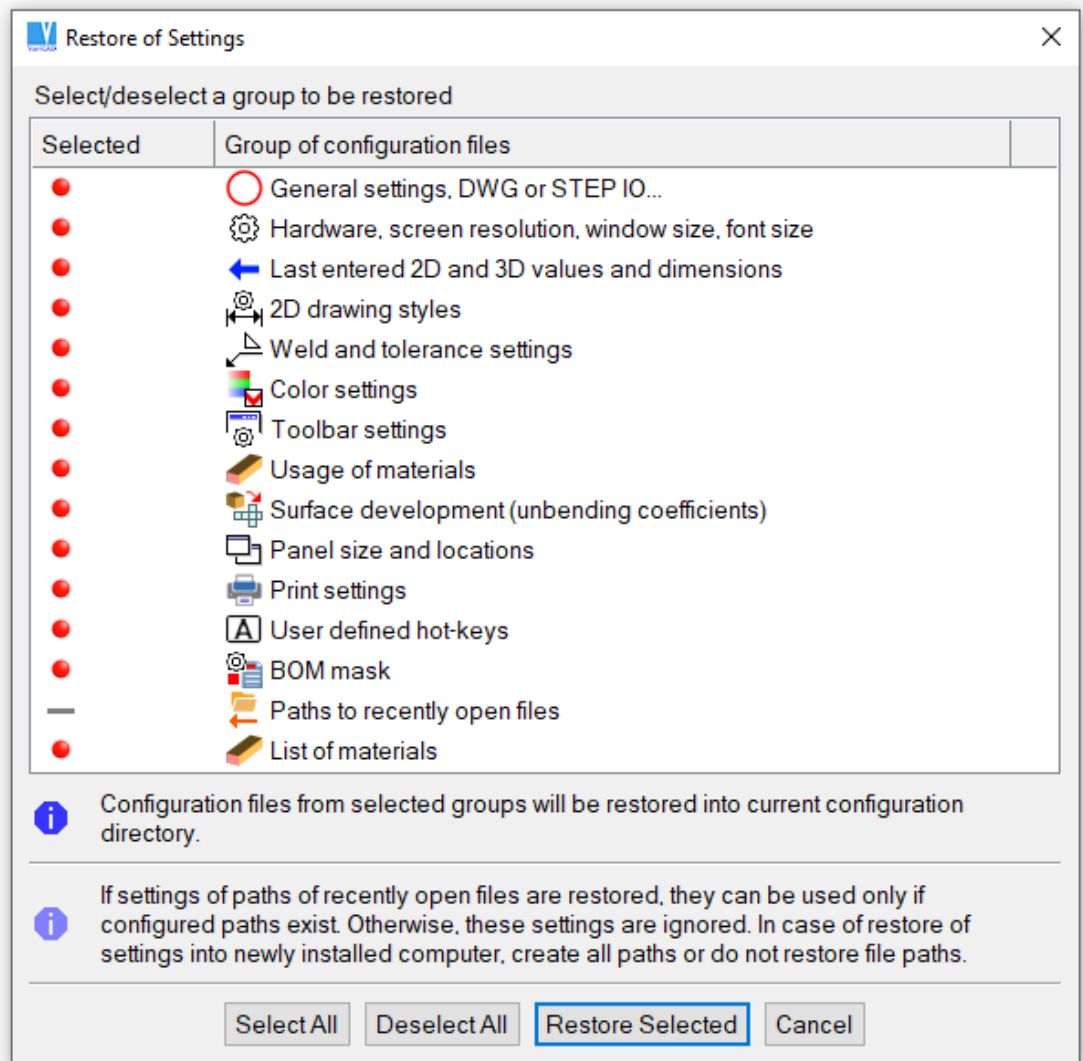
Restore of Settings

Select/deselect a group to be restored

| Selected | Group of configuration files |
|---|---|
| | General settings, DWG or STEP IO... |
| | Hardware, screen resolution, window size, font size |
| | Last entered 2D and 3D values and dimensions |
| | 2D drawing styles |
| | Weld and tolerance settings |
| | Color settings |
| | Toolbar settings |
| | Usage of materials |
| | Surface development (unbending coefficients) |
| | Panel size and locations |
| | Print settings |
| | User defined hot-keys |
| | BOM mask |
| — | Paths to recently open files |
| | List of materials |

Configuration files from selected groups will be restored into current configuration directory.

If settings of paths of recently open files are restored, they can be used only if configured paths exist. Otherwise, these settings are ignored. In case of restore of settings into newly installed computer, create all paths or do not restore file paths.

Select All | Deselect All | Restore Selected | Cancel